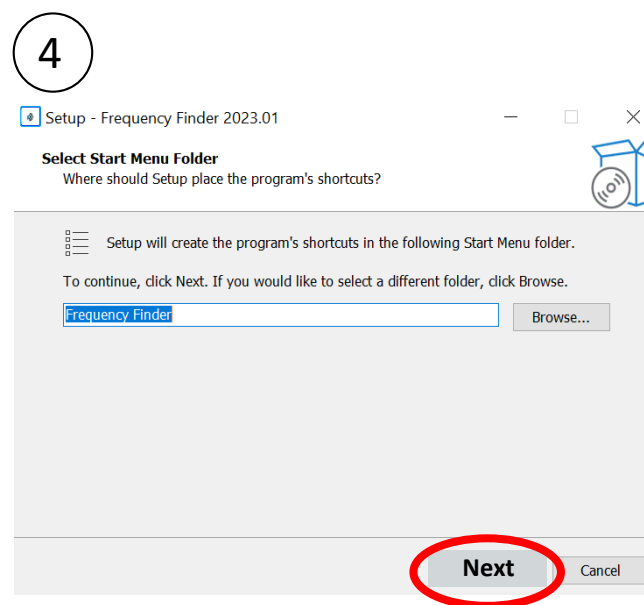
4

Setup - Frequency Finder 2023.01

Select Start Menu Folder
Where should Setup place the program's shortcuts?

Setup will create the program's shortcuts in the following Start Menu folder.

To continue, click Next. If you would like to select a different folder, click Browse.

Frequency Finder

Browse...

Next

Cancel